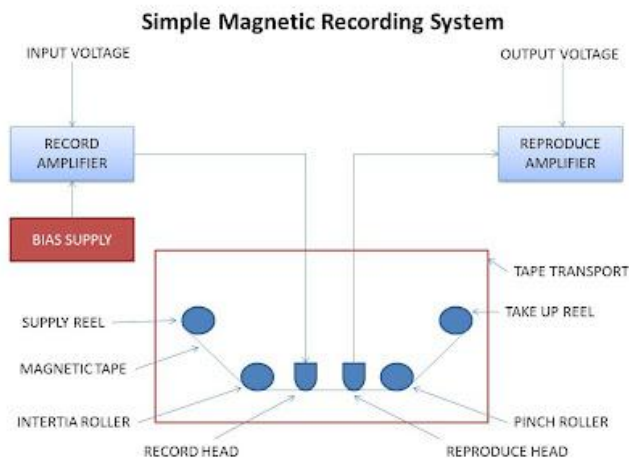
Simple Magnetic Recording System

INPUT VOLTAGE

OUTPUT VOLTAGE

RECORD AMPLIFIER

REPRODUCE AMPLIFIER

BIAS SUPPLY

TAPE TRANSPORT

SUPPLY REEL

TAKE UP REEL

MAGNETIC TAPE

INTERTIA ROLLER

PINCH ROLLER

RECORD HEAD

REPRODUCE HEAD